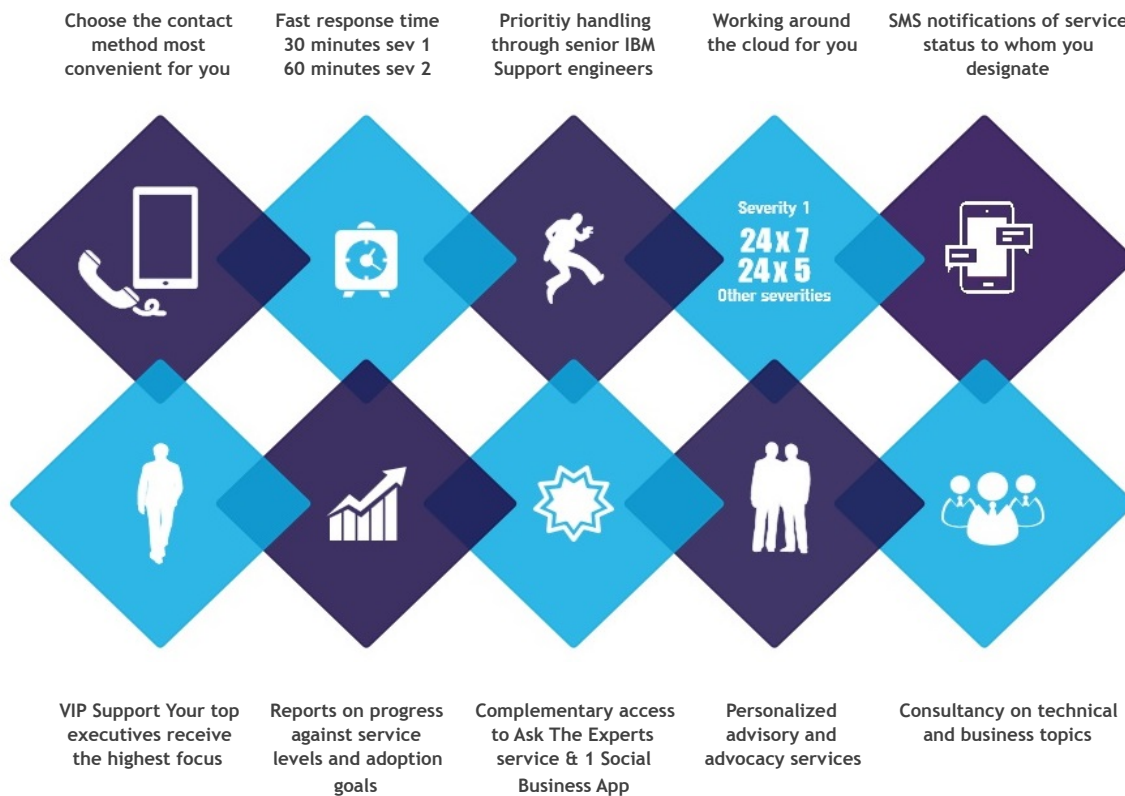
Choose the contact method most convenient for you

Fast response time 30 minutes sev 1 60 minutes sev 2

Prioritiy handling through senior IBM Support engineers

Working around the cloud for you

SMS notifications of service status to whom you designate

Severity 1
24 x 7
24 x 5
Other severities

VIP Support Your top executives receive the highest focus

Reports on progress against service levels and adoption goals

Complementary access to Ask The Experts service & 1 Social Business App

Personalized advisory and advocacy services

Consultancy on technical and business topics